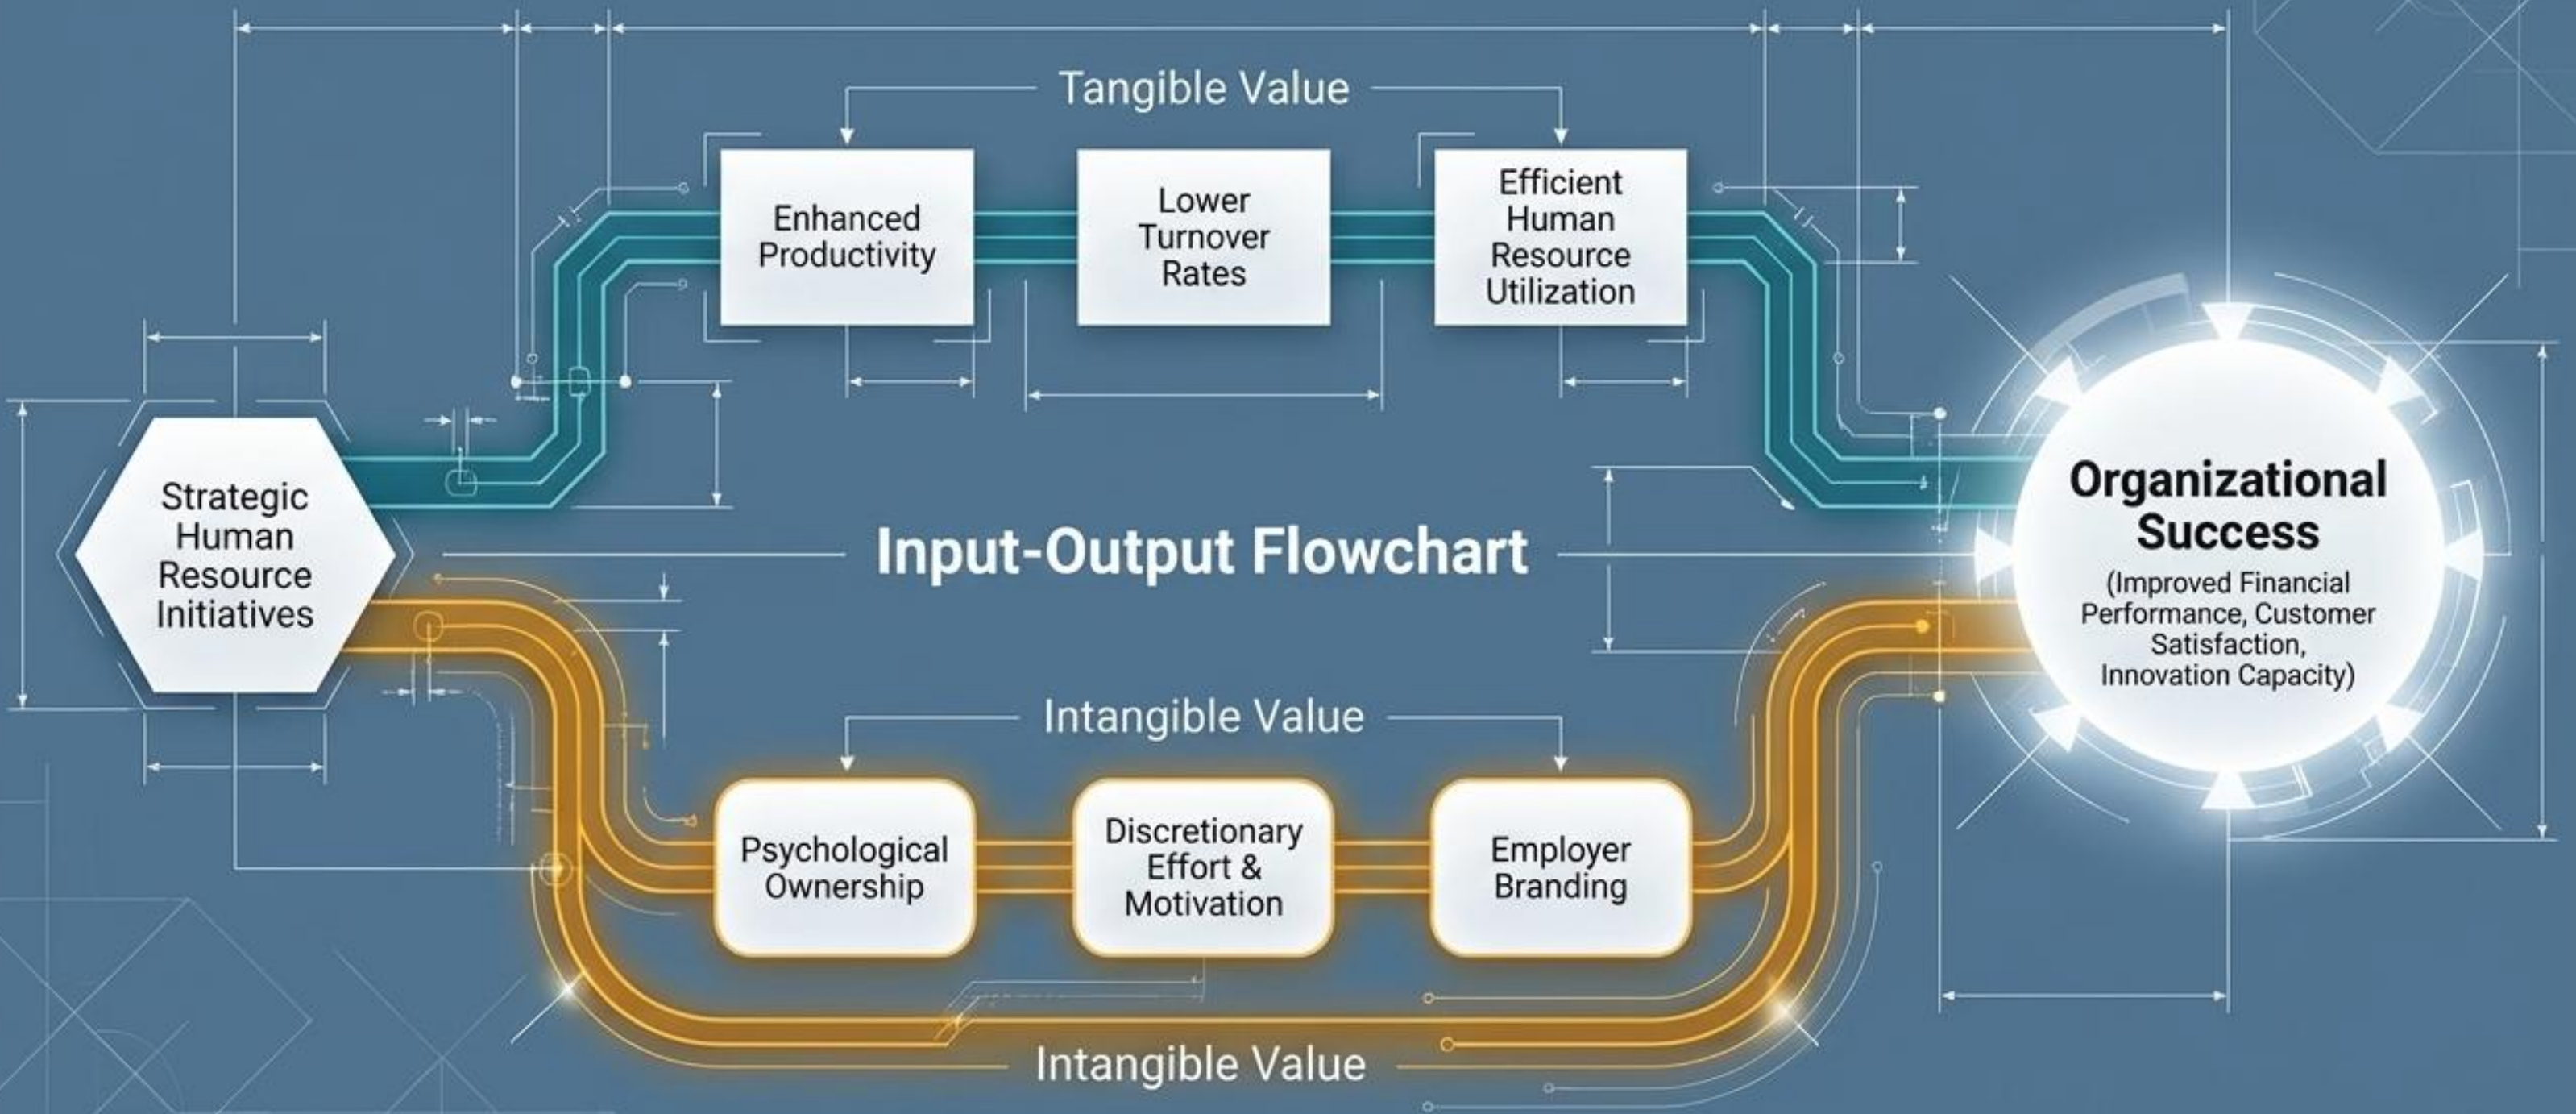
Tangible Value

Enhanced Productivity

Lower Turnover Rates

Efficient Human Resource Utilization

Strategic Human Resource Initiatives

Input-Output Flowchart

Organizational Success

(Improved Financial Performance, Customer Satisfaction, Innovation Capacity)

Intangible Value

Psychological Ownership

Discretionary Effort & Motivation

Employer Branding

Intangible Value